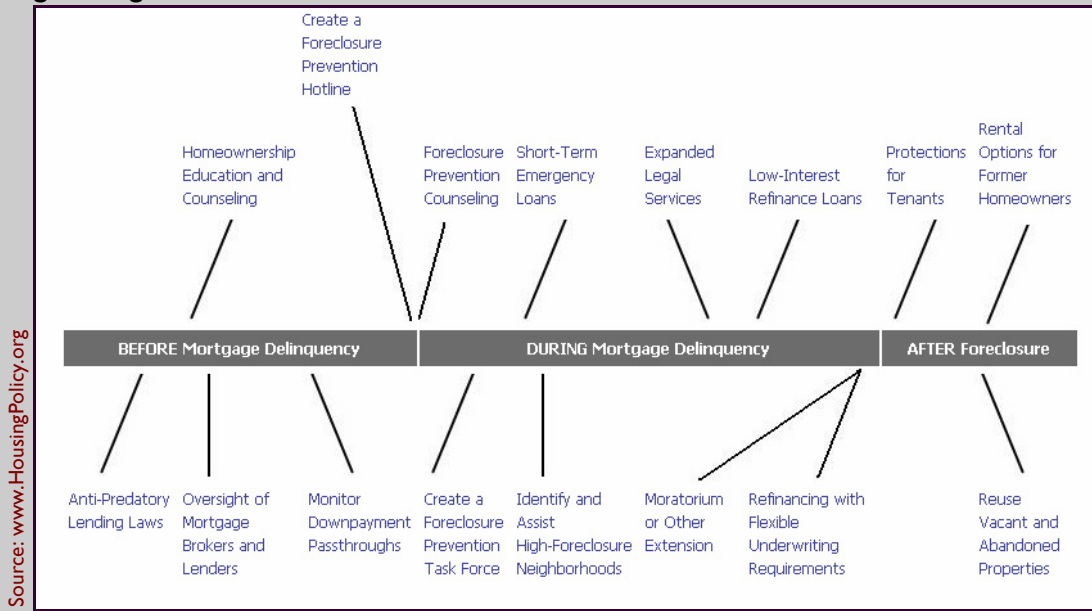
Create a Foreclosure Prevention Hotline

Homeownership Education and Counseling

Foreclosure Prevention Counseling

Short-Term Emergency Loans

Expanded Legal Services

Low-Interest Refinance Loans

Protections for Tenants

Rental Options for Former Homeowners

BEFORE Mortgage Delinquency

DURING Mortgage Delinquency

AFTER Foreclosure

Anti-Predatory Lending Laws

Oversight of Mortgage Brokers and Lenders

Monitor Downpayment Passthroughs

Create a Foreclosure Prevention Task Force

Identify and Assist High-Foreclosure Neighborhoods

Moratorium or Other Extension

Refinancing with Flexible Underwriting Requirements

Reuse Vacant and Abandoned Properties

Source: www.HousingPolicy.org